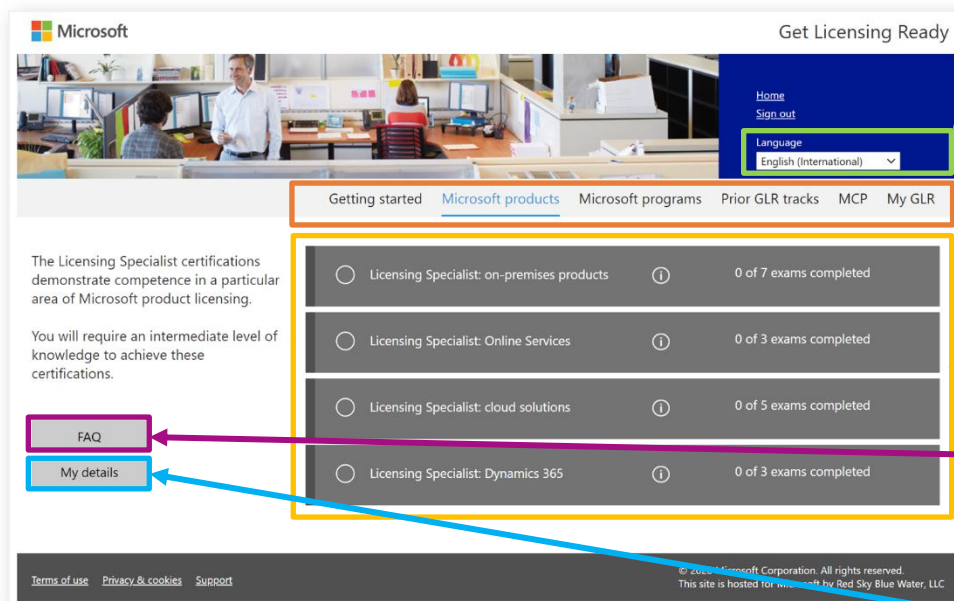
Microsoft

Get Licensing Ready

Home
Sign out

Language
English (International)

Getting started
Microsoft products
Microsoft programs
Prior GLR tracks
MCP
My GLR

The Licensing Specialist certifications demonstrate competence in a particular area of Microsoft product licensing.

You will require an intermediate level of knowledge to achieve these certifications.

FAQ

My details

Licensing Specialist: on-premises products
0 of 7 exams completed

Licensing Specialist: Online Services
0 of 3 exams completed

Licensing Specialist: cloud solutions
0 of 5 exams completed

Licensing Specialist: Dynamics 365
0 of 3 exams completed

Terms of use
Privacy & cookies
Support

© 20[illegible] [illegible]icrosoft Corporation. All rights reserved.
This site is hosted for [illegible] by Red Sky Blue Water, LLC